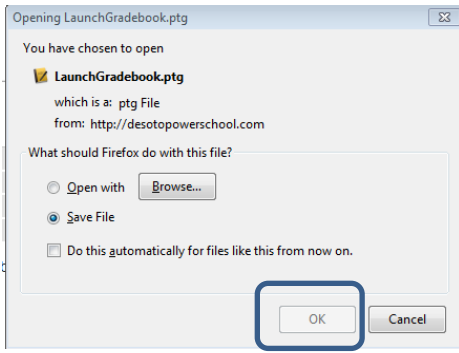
Opening LaunchGradebook.ptg

You have chosen to open

LaunchGradebook.ptg

which is a: ptg File

from: http://desotopowerschool.com

What should Firefox do with this file?

Open with Browse...

Save File

Do this automatically for files like this from now on.

OK Cancel